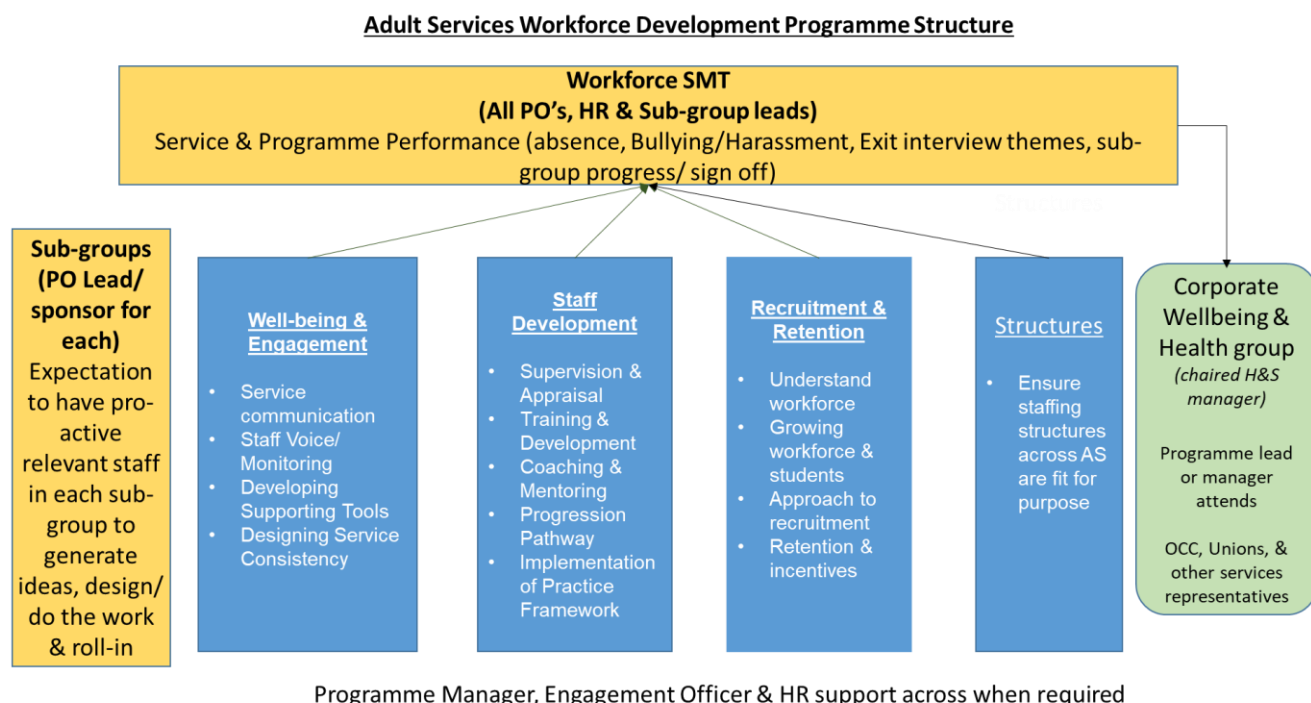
Adult Services Workforce Development Programme Structure

Workforce SMT
(All PO's, HR & Sub-group leads)
Service & Programme Performance (absence, Bullying/Harassment, Exit interview themes, sub-group progress/ sign off)

Sub-groups (PO Lead/ sponsor for each)
Expectation to have pro-active relevant staff in each sub-group to generate ideas, design/ do the work & roll-in

Well-being & Engagement
- Service communication
- Staff Voice/ Monitoring
- Developing Supporting Tools
- Designing Service Consistency

Staff Development
- Supervision & Appraisal
- Training & Development
- Coaching & Mentoring
- Progression Pathway
- Implementation of Practice Framework

Recruitment & Retention
- Understand workforce
- Growing workforce & students
- Approach to recruitment
- Retention & incentives

Structures
- Ensure staffing structures across AS are fit for purpose

Corporate Wellbeing & Health group
(chaired H&S manager)

Programme lead or manager attends

OCC, Unions, & other services representatives

Programme Manager, Engagement Officer & HR support across when required